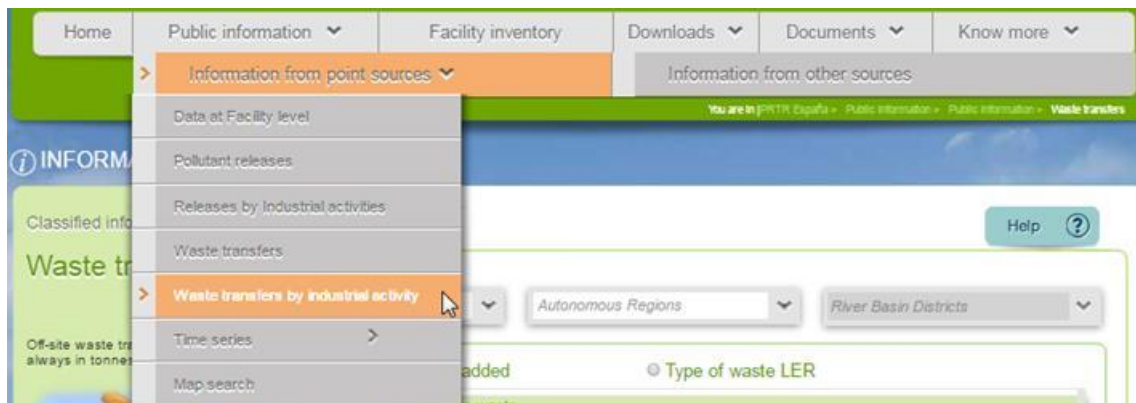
Home
Public information
Facility inventory
Downloads
Documents
Know more

Information from point sources
Information from other sources

You are in PRTR España › Public information › Public information › Waste transfers

Data at Facility level
Pollutant releases
Releases by Industrial activities
Waste transfers
Waste transfers by industrial activity
Time series
Map search

INFORM

Classified info

Waste tr

Help ?

Autonomous Regions
River Basin Districts

Off-site waste tra always in tonnes

added
Type of waste LER